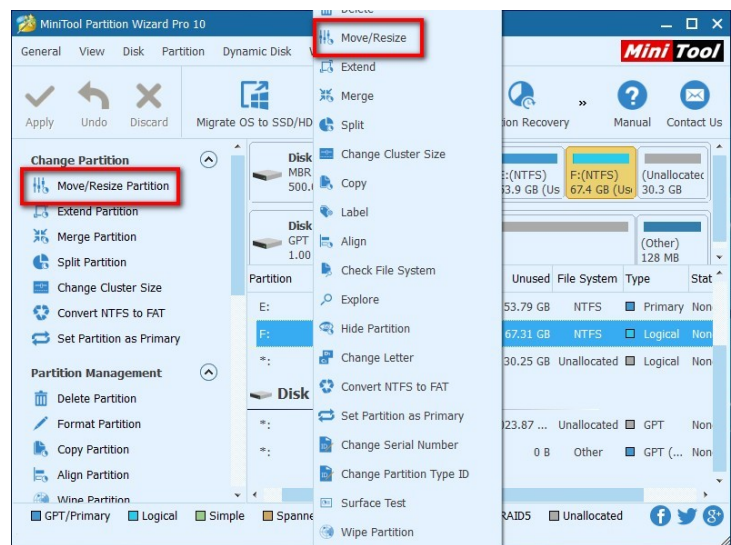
MiniTool Partition Wizard Pro 10

General View Disk Partition Dynamic Disk

Mini Tool

Apply Undo Discard Migrate OS to SSD/HD

ion Recovery Manual Contact Us

Change Partition

Move/Resize Partition

Extend Partition

Merge Partition

Split Partition

Change Cluster Size

Convert NTFS to FAT

Set Partition as Primary

Partition Management

Delete Partition

Format Partition

Copy Partition

Align Partition

Wipe Partition

Delete

Move/Resize

Extend

Merge

Split

Change Cluster Size

Copy

Label

Align

Check File System

Explore

Hide Partition

Change Letter

Convert NTFS to FAT

Set Partition as Primary

Change Serial Number

Change Partition Type ID

Surface Test

Wipe Partition

Disk MBR 500.

Disk GPT 1.00

E:(NTFS) 3.9 GB (Us

F:(NTFS) 67.4 GB (Us

(Unallocated 30.3 GB

(Other) 128 MB

| Partition | Unused | File System | Type | Stat |
|---|---|---|---|---|
| E: | 53.79 GB | NTFS | Primary | Non |
| F: | 67.31 GB | NTFS | Logical | Non |
| *: | 30.25 GB | Unallocated | Logical | Non |

Disk

| *: | 23.87 ... | Unallocated | GPT | Non |
|---|---|---|---|---|
| *: | 0 B | Other | GPT (... | Non |

GPT/Primary Logical Simple Spanne RAID5 Unallocated